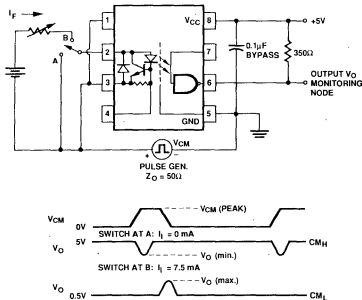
$I_F$

B

A

1

2

3

4

$V_{CC}$ 8

7

6

GND 5

+5V

0.1μF BYPASS

350Ω

OUTPUT $V_O$ MONITORING NODE

$V_{CM}$

PULSE GEN.
$Z_O = 50Ω$

$V_{CM}$

0V

$V_{CM}$ (PEAK)

$V_O$

5V

SWITCH AT A: $I_f = 0$ mA

$CM_H$

$V_O$ (min.)

SWITCH AT B: $I_f = 7.5$ mA

$V_O$

$V_O$ (max.)

0.5V

$CM_L$